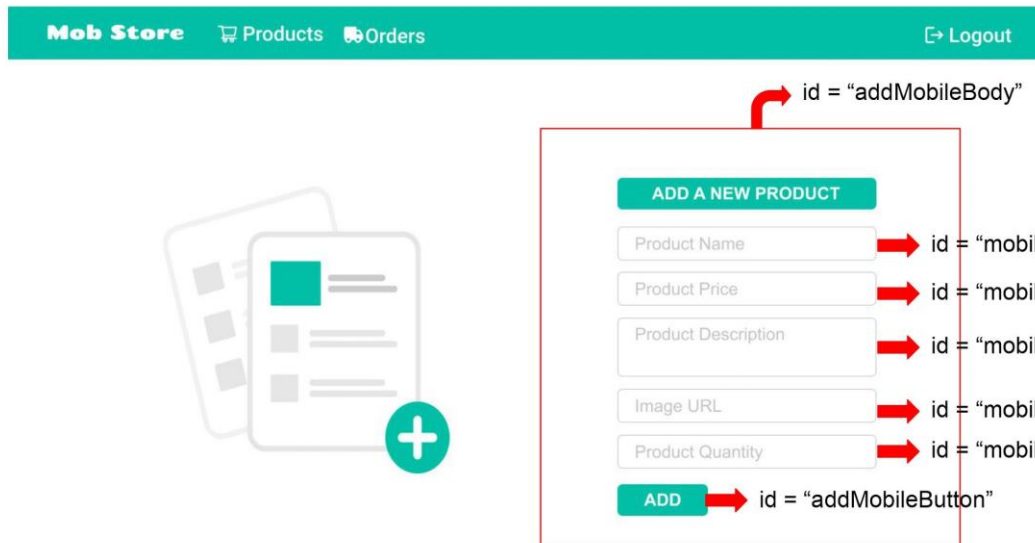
Mob Store Products Orders Logout

id = “addMobileBody”

ADD A NEW PRODUCT

Product Name id = “mobi

Product Price id = “mobi

Product Description id = “mobi

Image URL id = “mobi

Product Quantity id = “mobi

ADD id = “addMobileButton”